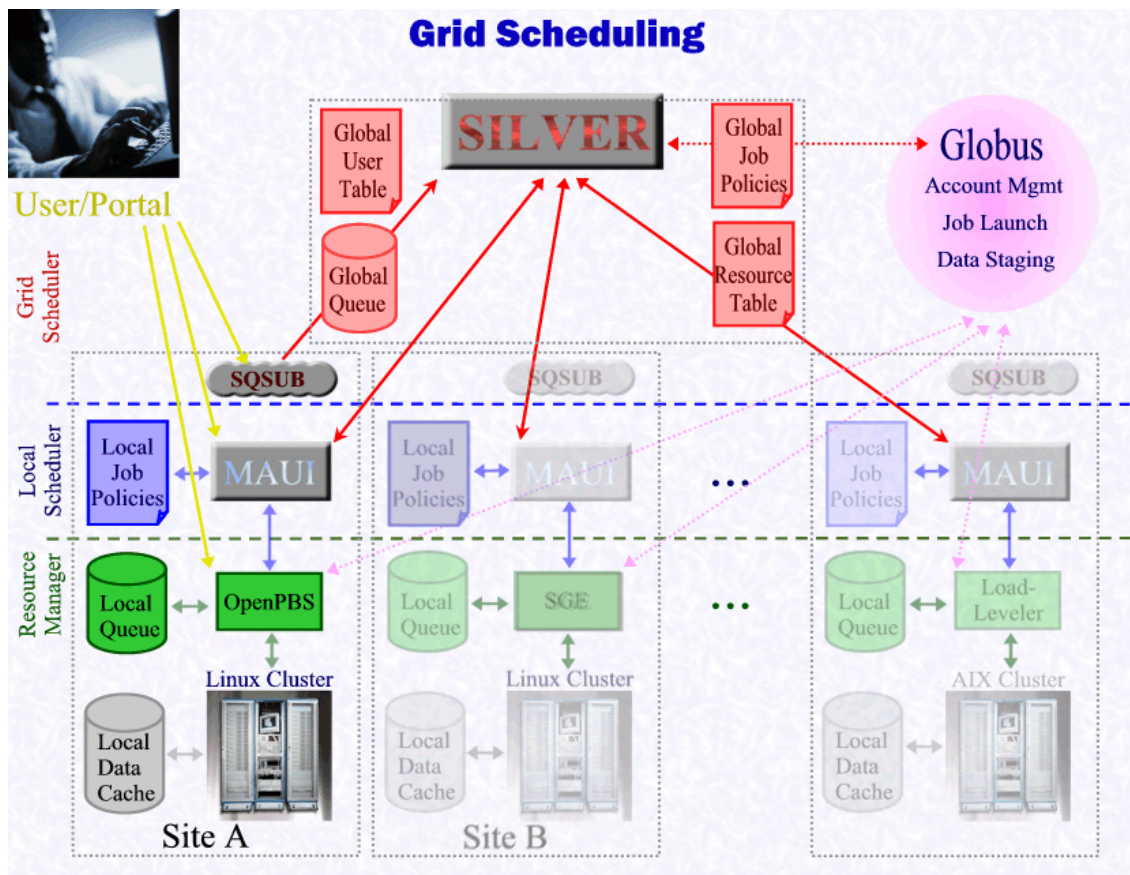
Grid Scheduling

User/Portal

Global User Table

SILVER

Global Job Policies

Globus
Account Mgmt
Job Launch
Data Staging

Global Queue

Global Resource Table

Grid Scheduler

SQSUB

SQSUB

SQSUB

Local Scheduler

Local Job Policies

MAUI

Local Job Policies

MAUI

...

Local Job Policies

MAUI

Resource Manager

Local Queue

OpenPBS

Local Queue

SGE

...

Local Queue

Load-Leveler

Linux Cluster

Linux Cluster

AIX Cluster

Local Data Cache

Local Data Cache

Local Data Cache

Site A

Site B